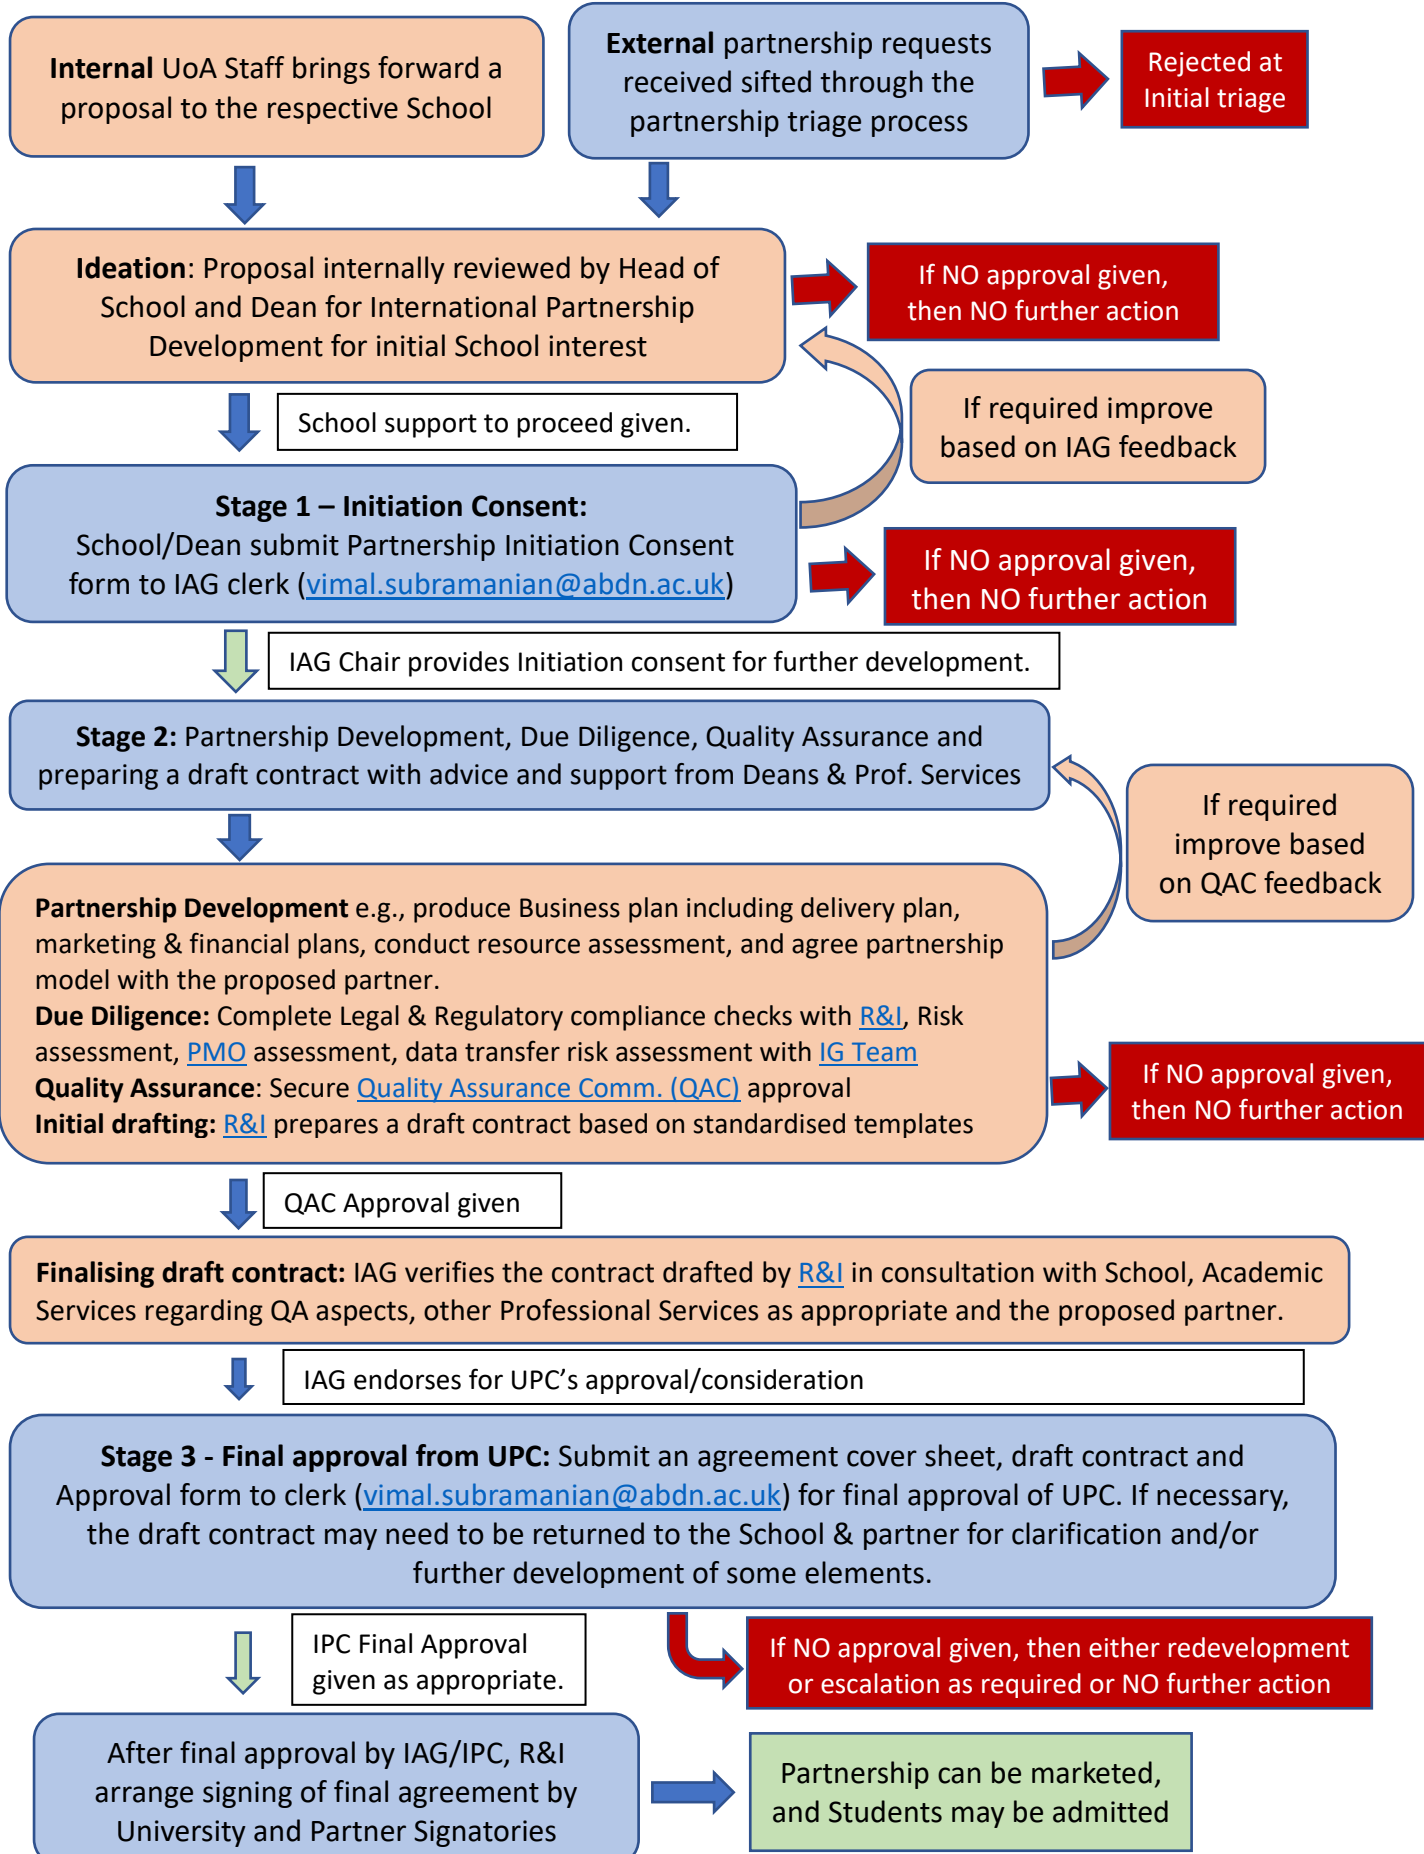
**Internal** UoA Staff brings forward a proposal to the respective School

**External** partnership requests received sifted through the partnership triage process

Rejected at Initial triage

**Ideation**: Proposal internally reviewed by Head of School and Dean for International Partnership Development for initial School interest

If NO approval given, then NO further action

School support to proceed given.

If required improve based on IAG feedback

**Stage 1 – Initiation Consent:** School/Dean submit Partnership Initiation Consent form to IAG clerk (vimal.subramanian@abdn.ac.uk)

If NO approval given, then NO further action

IAG Chair provides Initiation consent for further development.

**Stage 2:** Partnership Development, Due Diligence, Quality Assurance and preparing a draft contract with advice and support from Deans & Prof. Services

If required improve based on QAC feedback

**Partnership Development** e.g., produce Business plan including delivery plan, marketing & financial plans, conduct resource assessment, and agree partnership model with the proposed partner.
**Due Diligence:** Complete Legal & Regulatory compliance checks with R&I, Risk assessment, PMO assessment, data transfer risk assessment with IG Team
**Quality Assurance**: Secure Quality Assurance Comm. (QAC) approval
**Initial drafting:** R&I prepares a draft contract based on standardised templates

If NO approval given, then NO further action

QAC Approval given

**Finalising draft contract:** IAG verifies the contract drafted by R&I in consultation with School, Academic Services regarding QA aspects, other Professional Services as appropriate and the proposed partner.

IAG endorses for UPC’s approval/consideration

**Stage 3 - Final approval from UPC:** Submit an agreement cover sheet, draft contract and Approval form to clerk (vimal.subramanian@abdn.ac.uk) for final approval of UPC. If necessary, the draft contract may need to be returned to the School & partner for clarification and/or further development of some elements.

IPC Final Approval given as appropriate.

If NO approval given, then either redevelopment or escalation as required or NO further action

After final approval by IAG/IPC, R&I arrange signing of final agreement by University and Partner Signatories

Partnership can be marketed, and Students may be admitted